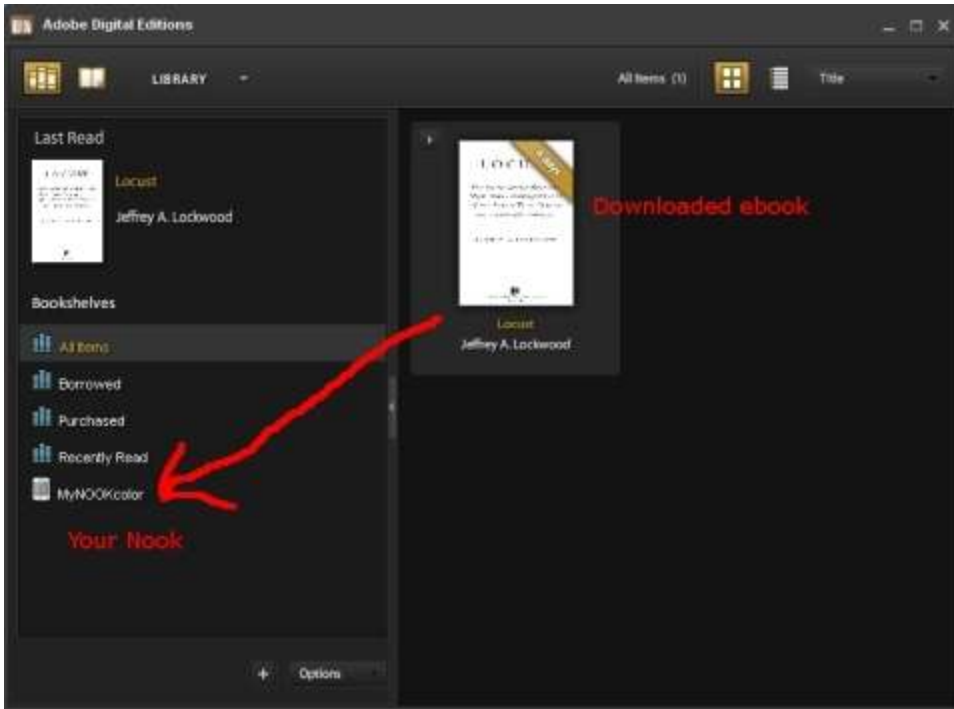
Adobe Digital Editions

LIBRARY

All Items (1)

Title

Last Read

Locust

Jeffrey A. Lockwood

Bookshelves

All Items

Borrowed

Purchased

Recently Read

MyNOOKcolor

Your Nook

Options

LOCUST

Locust

Jeffrey A. Lockwood

Downloaded ebook